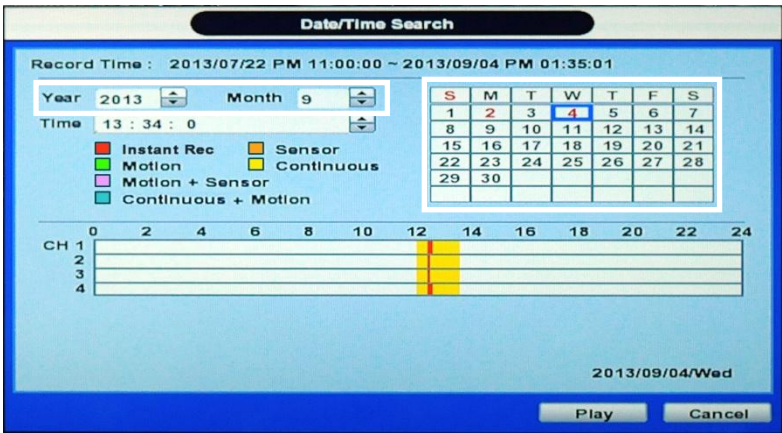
Date/Time Search

Record Time : 2013/07/22 PM 11:00:00 ~ 2013/09/04 PM 01:35:01

Year 2013 Month 9

Time 13 : 34 : 0

Instant Rec
Sensor
Motion
Continuous
Motion + Sensor
Continuous + Motion

| S | M | T | W | T | F | S |
|---|---|---|---|---|---|---|
| 1 | 2 | 3 | 4 | 5 | 6 | 7 |
| 8 | 9 | 10 | 11 | 12 | 13 | 14 |
| 15 | 16 | 17 | 18 | 19 | 20 | 21 |
| 22 | 23 | 24 | 25 | 26 | 27 | 28 |
| 29 | 30 | | | | | |

0 2 4 6 8 10 12 14 16 18 20 22 24

CH 1
2
3
4

2013/09/04/Wed

Play Cancel